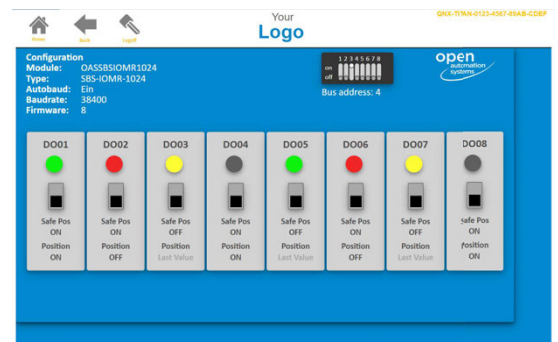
Home Back Logoff

Your
Logo

QNX-TITAN-0123-4567-89AB-CDEF

Configuration
Module: OASSBSIOMR1024
Type: SBS-IOMR-1024
Autobaud: Ein
Baudrate: 38400
Firmware: 8

on
off
1 2 3 4 5 6 7 8

Bus address: 4

open automation systems

| DO01 | DO02 | DO03 | DO04 | DO05 | DO06 | DO07 | DO08 |
|---|---|---|---|---|---|---|---|
| Safe Pos ON | Safe Pos ON | Safe Pos OFF | Safe Pos ON | Safe Pos OFF | Safe Pos ON | Safe Pos OFF | Safe Pos ON |
| Position ON | Position OFF | Position Last Value | Position ON | Position Last Value | Position OFF | Position Last Value | Position ON |